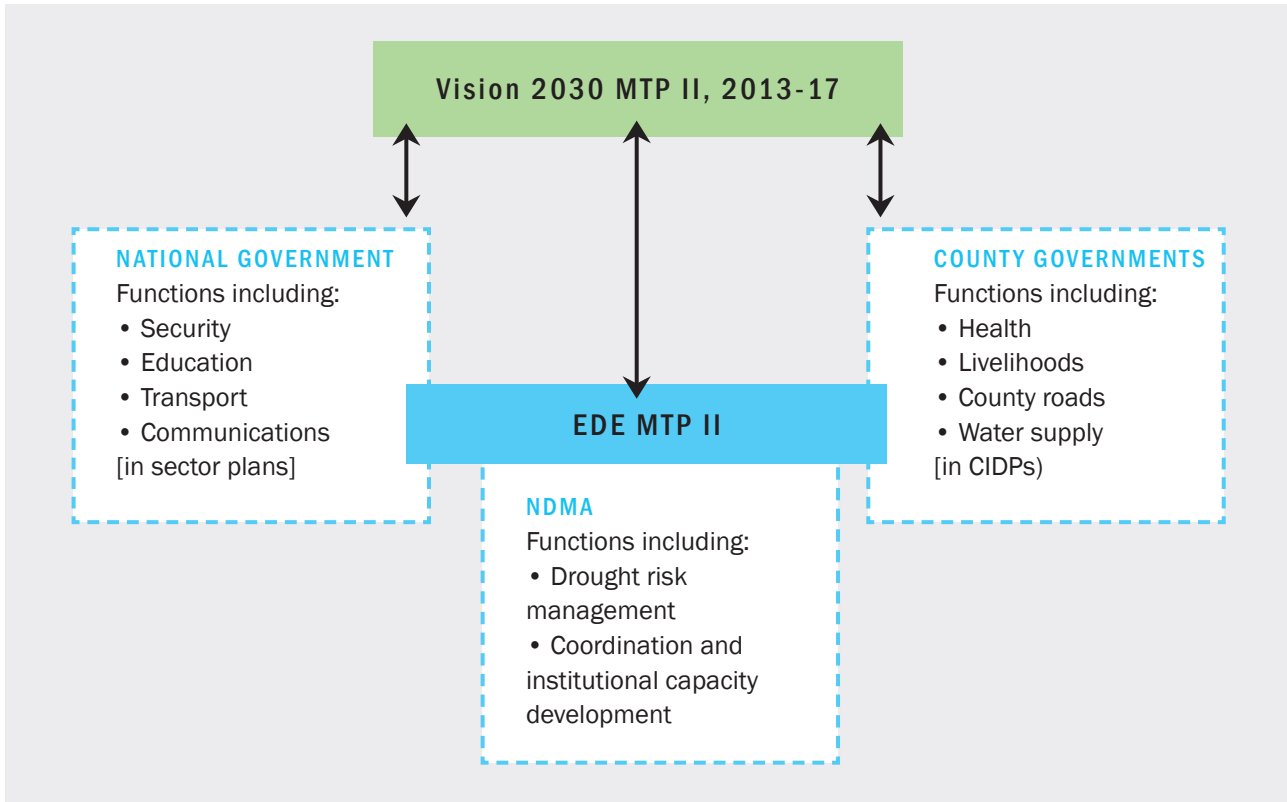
Vision 2030 MTP II, 2013-17

NATIONAL GOVERNMENT
Functions including:
• Security
• Education
• Transport
• Communications
[in sector plans]

EDE MTP II

NDMA
Functions including:
• Drought risk management
• Coordination and institutional capacity development

COUNTY GOVERNMENTS
Functions including:
• Health
• Livelihoods
• County roads
• Water supply
[in CIDPs)